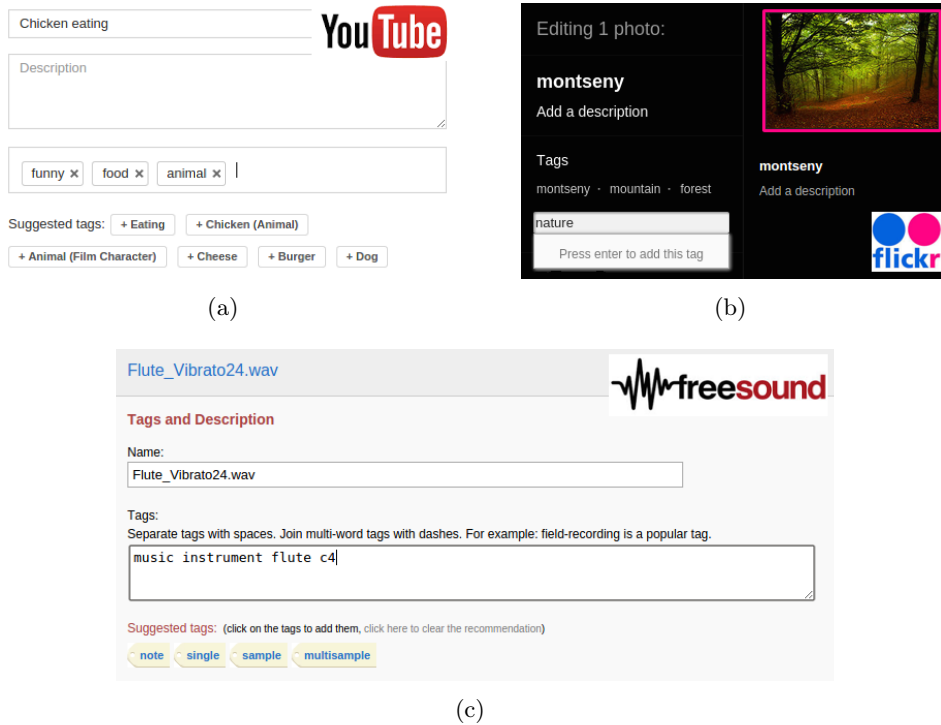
Chicken eating

YouTube

Description

funny × food × animal ×

Suggested tags: + Eating + Chicken (Animal)

+ Animal (Film Character) + Cheese + Burger + Dog

(a)

Editing 1 photo:

montseny

Add a description

Tags

montseny · mountain · forest

nature

Press enter to add this tag

montseny

Add a description

flickr

(b)

Flute_Vibrato24.wav

freesound

Tags and Description

Name:

Flute_Vibrato24.wav

Tags:

Separate tags with spaces. Join multi-word tags with dashes. For example: field-recording is a popular tag.

music instrument flute c4

Suggested tags: (click on the tags to add them, click here to clear the recommendation)

note single sample multisample

(c)